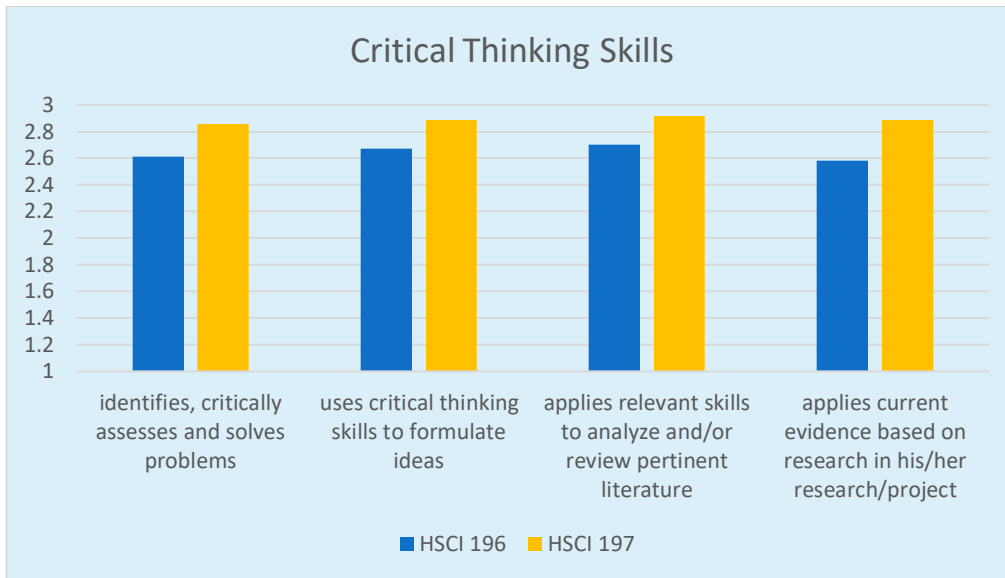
Critical Thinking Skills

3
2.8
2.6
2.4
2.2
2
1.8
1.6
1.4
1.2
1

identifies, critically assesses and solves problems

uses critical thinking skills to formulate ideas

applies relevant skills to analyze and/or review pertinent literature

applies current evidence based on research in his/her research/project

HSCI 196
HSCI 197